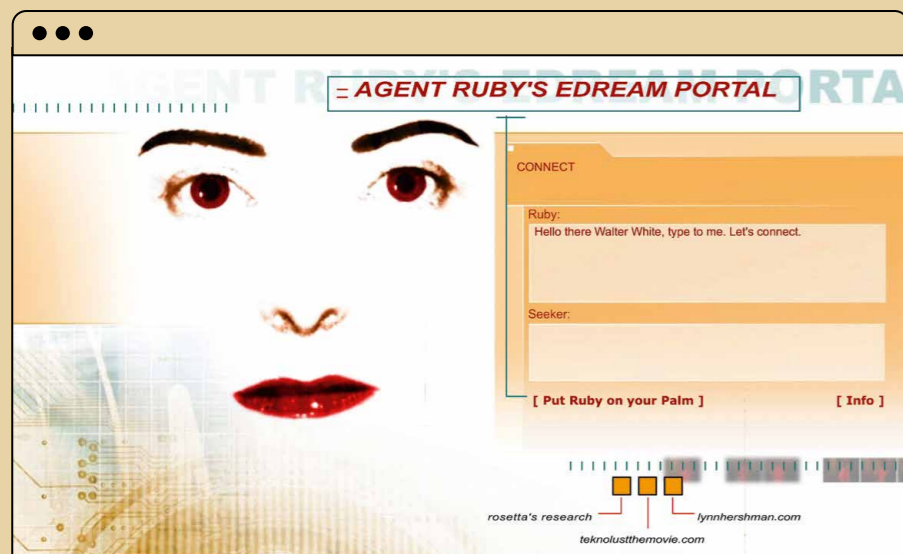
AGENT RUBY'S EDREAM PORTAL

= AGENT RUBY'S EDREAM PORTAL

CONNECT

Ruby:
Hello there Walter White, type to me. Let's connect.

Seeker:

[ Put Ruby on your Palm ]

[ Info ]

rosetta's research

lynnhershman.com

teknolustthemovie.com